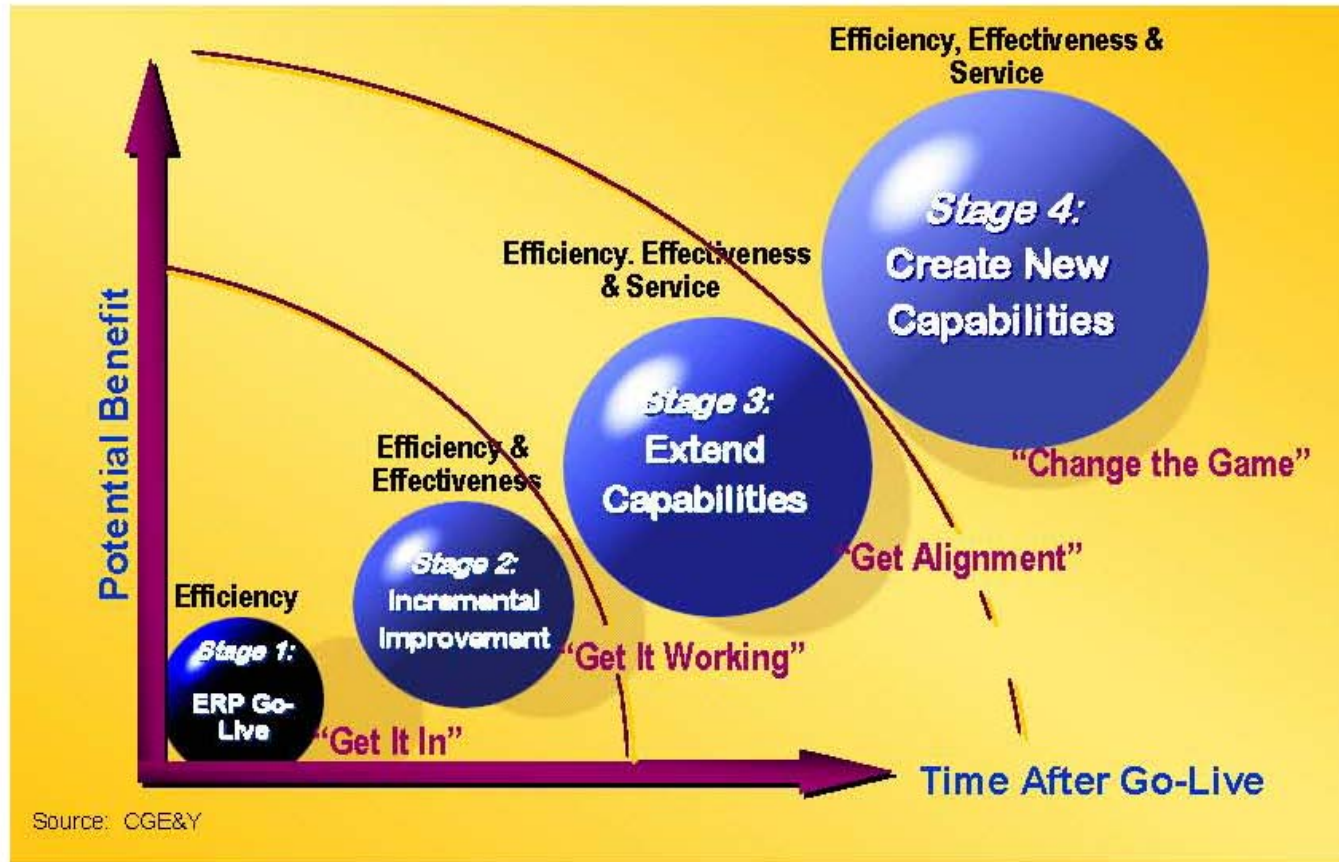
Potential Benefit

Efficiency

Stage 1:
ERP Go-Live

"Get It In"

Efficiency & Effectiveness

Stage 2:
Incremental Improvement

"Get It Working"

Efficiency. Effectiveness & Service

Stage 3:
Extend Capabilities

"Get Alignment"

Efficiency, Effectiveness & Service

Stage 4:
Create New Capabilities

"Change the Game"

Time After Go-Live

Source: CGE&Y